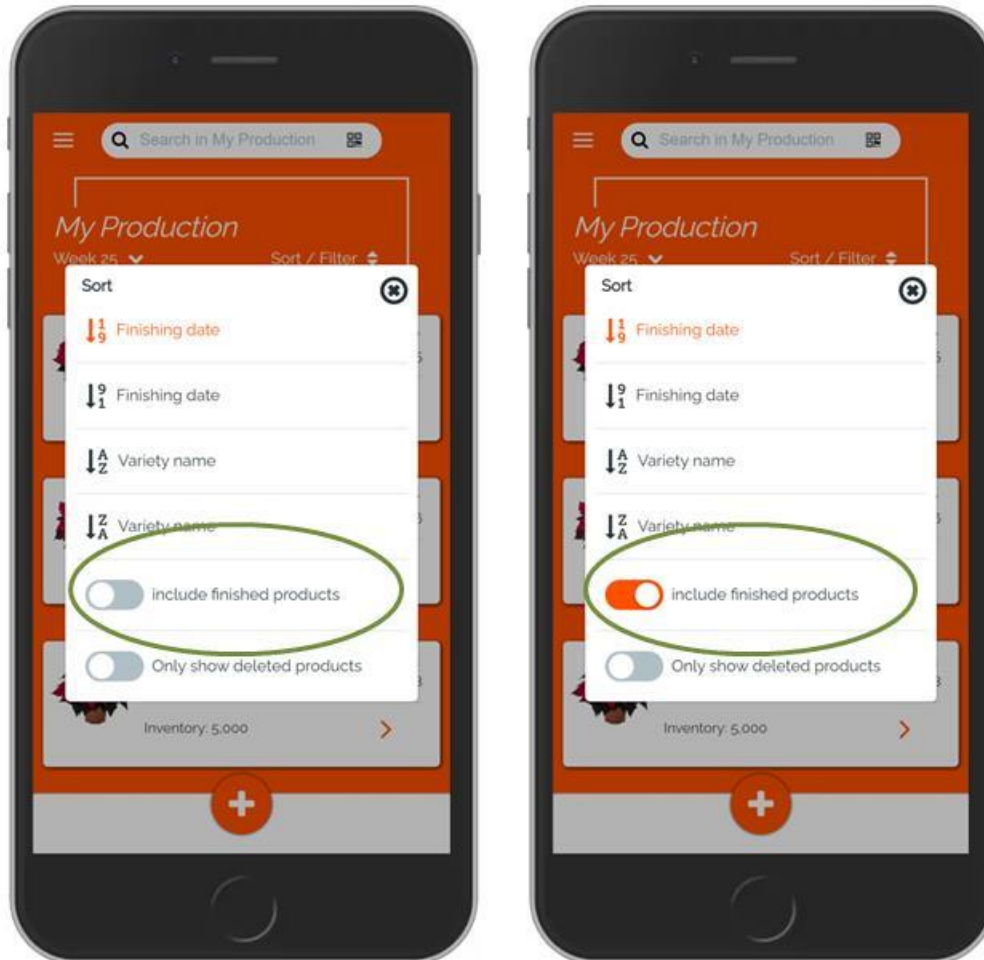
Search in My Production

My Production

Week 25

Sort / Filter

Sort

Finishing date

Finishing date

Variety name

Variety name

include finished products

Only show deleted products

Inventory: 5,000

Search in My Production

My Production

Week 25

Sort / Filter

Sort

Finishing date

Finishing date

Variety name

Variety name

include finished products

Only show deleted products

Inventory: 5,000